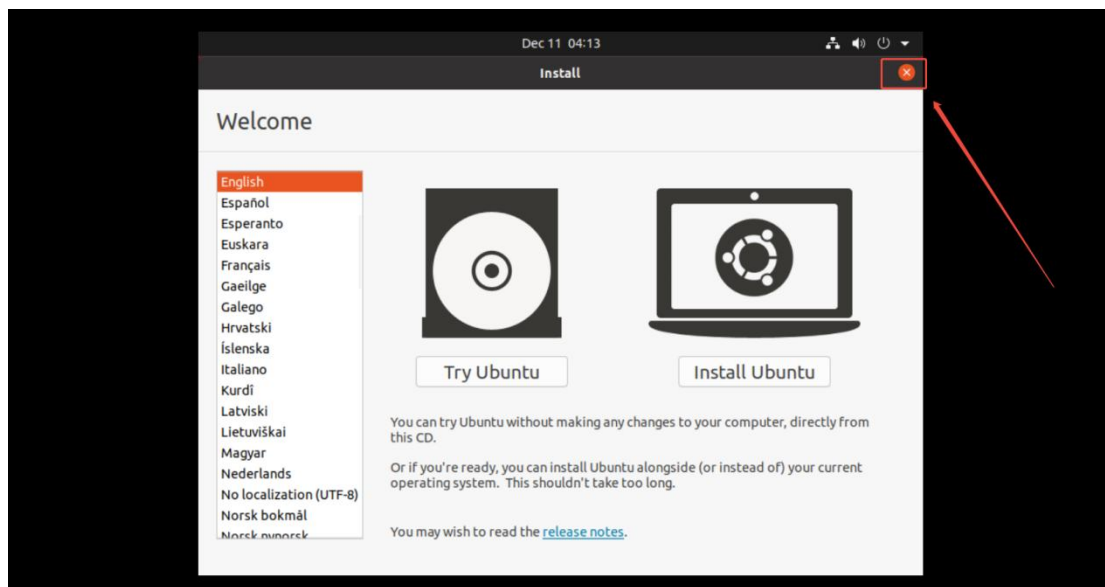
Dec 11 04:13

Install

Welcome

English
Español
Esperanto
Euskara
Français
Gaeilge
Galego
Hrvatski
Íslenska
Italiano
Kurdî
Latviski
Lietuviškai
Magyar
Nederlands
No localization (UTF-8)
Norsk bokmål
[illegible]

Try Ubuntu

Install Ubuntu

You can try Ubuntu without making any changes to your computer, directly from this CD.

Or if you're ready, you can install Ubuntu alongside (or instead of) your current operating system. This shouldn't take too long.

You may wish to read the release notes.